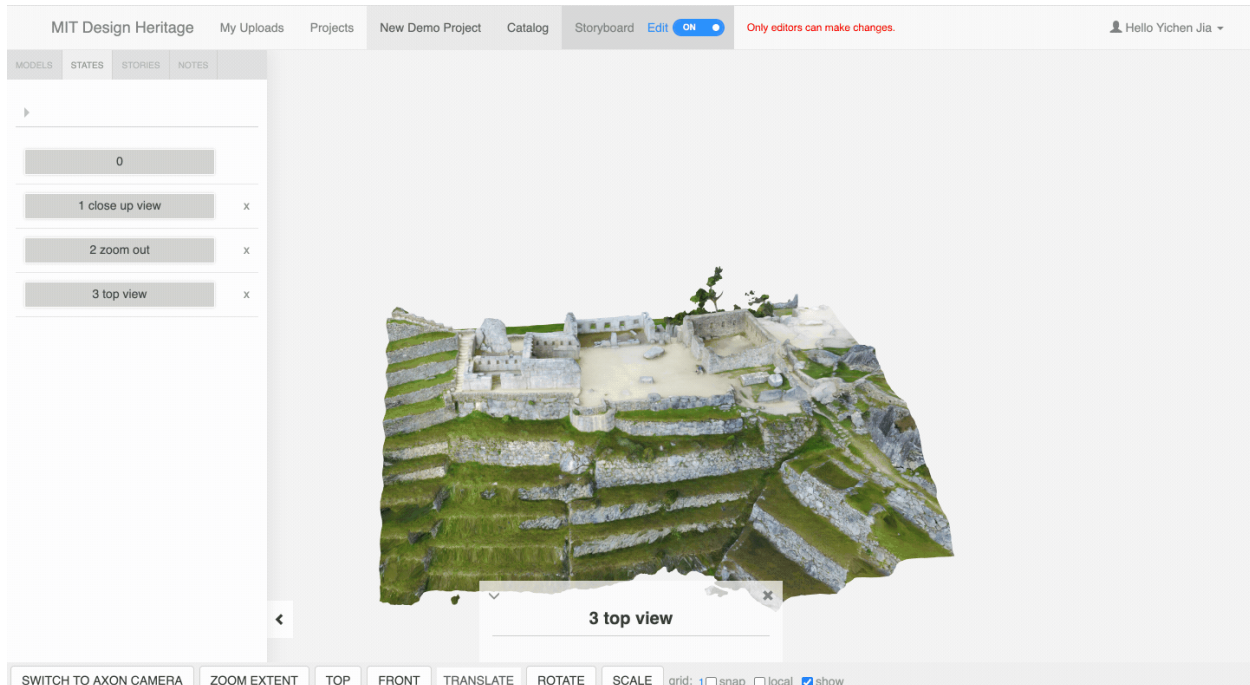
MIT Design Heritage My Uploads Projects New Demo Project Catalog Storyboard Edit ON Only editors can make changes. Hello Yichen Jia

MODELS STATES STORIES NOTES

0

1 close up view x

2 zoom out x

3 top view x

3 top view

SWITCH TO AXON CAMERA ZOOM EXTENT TOP FRONT TRANSLATE ROTATE SCALE grid: 1 snap local show